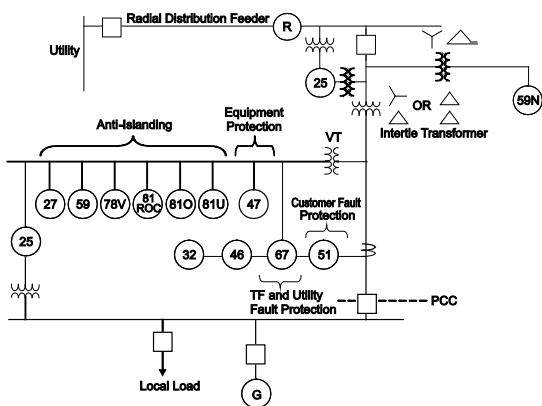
Radial Distribution Feeder

R

Utility

25

59N

OR

Intertie Transformer

Anti-Islanding

Equipment Protection

VT

27

59

78V

81 ROC

81O

81U

47

Customer Fault Protection

25

32

46

67

51

TF and Utility Fault Protection

PCC

Local Load

G